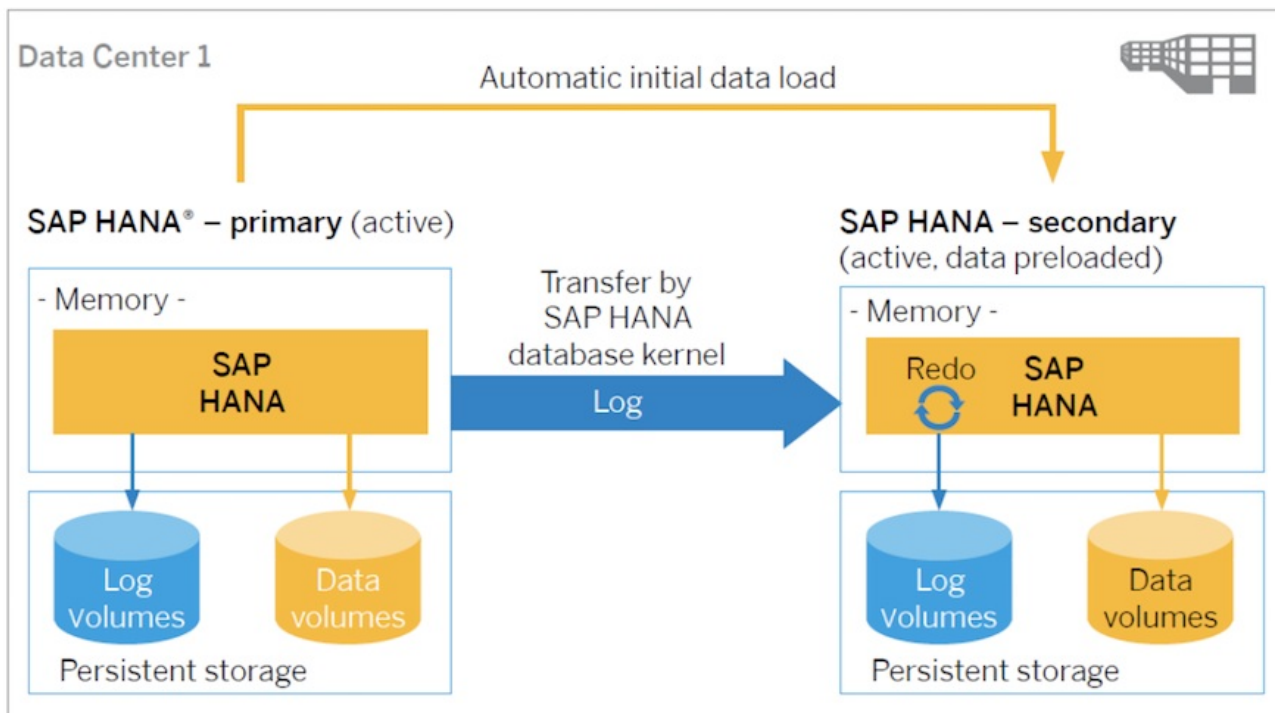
Data Center 1

Automatic initial data load

SAP HANA® – primary (active)

- Memory -

SAP HANA

Log volumes

Data volumes

Persistent storage

Transfer by SAP HANA database kernel

Log

SAP HANA – secondary (active, data preloaded)

- Memory -

Redo

SAP HANA

Log volumes

Data volumes

Persistent storage